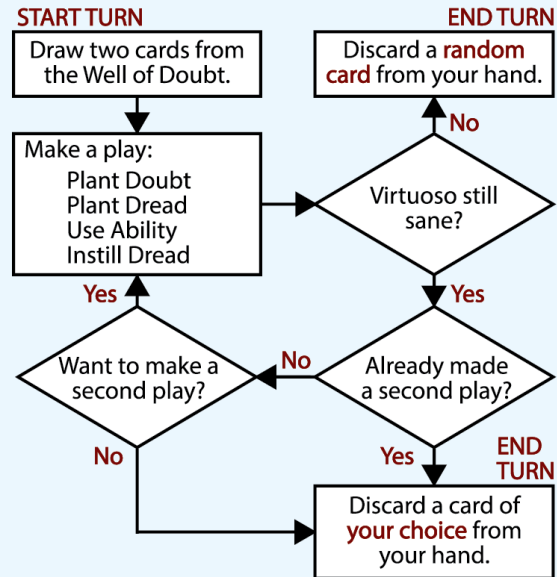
START TURN

Draw two cards from the Well of Doubt.

Make a play:
Plant Doubt
Plant Dread
Use Ability
Instill Dread

Virtuoso still sane?

No

END TURN

Discard a random card from your hand.

Yes

Already made a second play?

No

Want to make a second play?

Yes

No

Yes

END TURN

Discard a card of your choice from your hand.